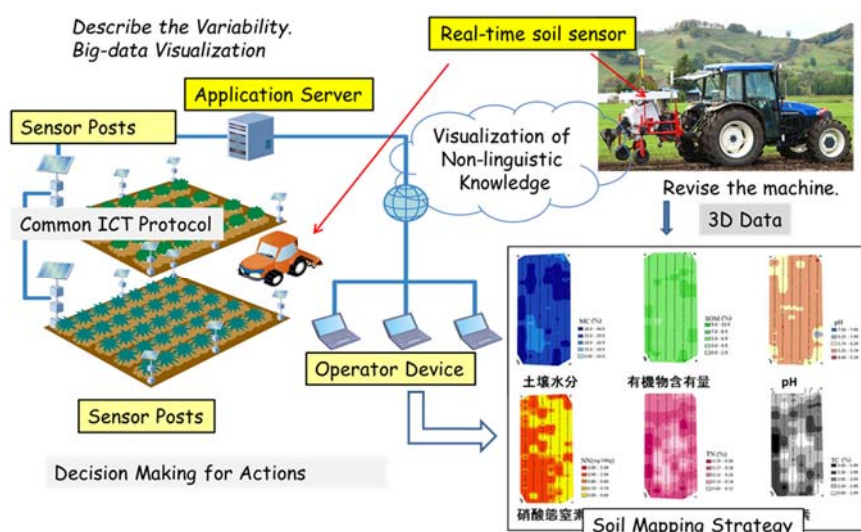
Describe the Variability.
Big-data Visualization

Real-time soil sensor

Application Server

Sensor Posts

Visualization of Non-linguistic Knowledge

Revise the machine.

3D Data

Common ICT Protocol

MC (%)

SOM (%)

pH

土壌水分

有機物含有量

pH

Operator Device

Sensor Posts

NN (mg/100g)

TN (%)

TC (%)

Decision Making for Actions

硝酸態窒素

Soil Mapping Strategy